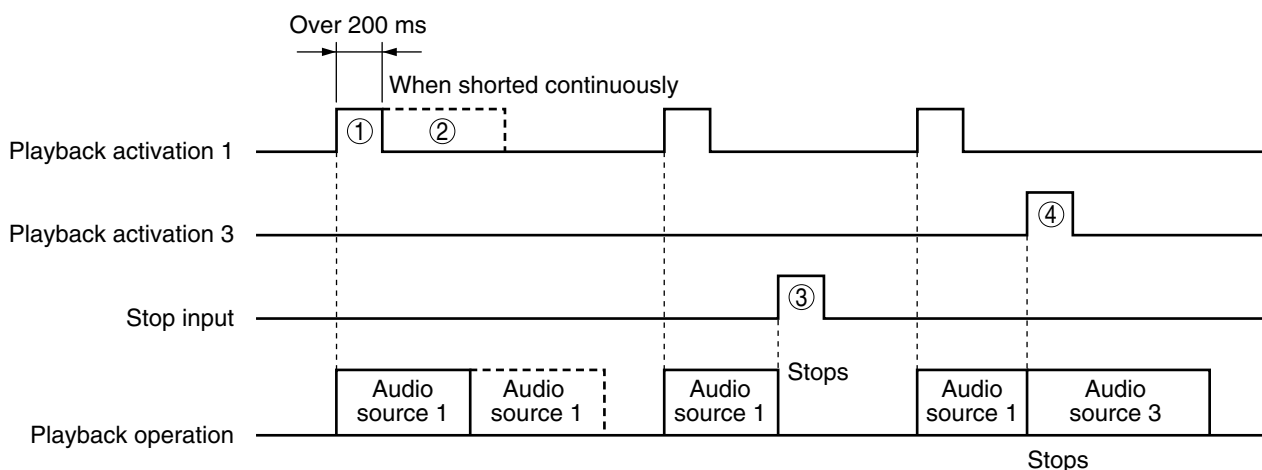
Over 200 ms

When shorted continuously

Playback activation 1

①

②

Playback activation 3

④

Stop input

③

Stops

Playback operation

Audio source 1

Audio source 1

Audio source 1

Audio source 1

Audio source 3

Stops